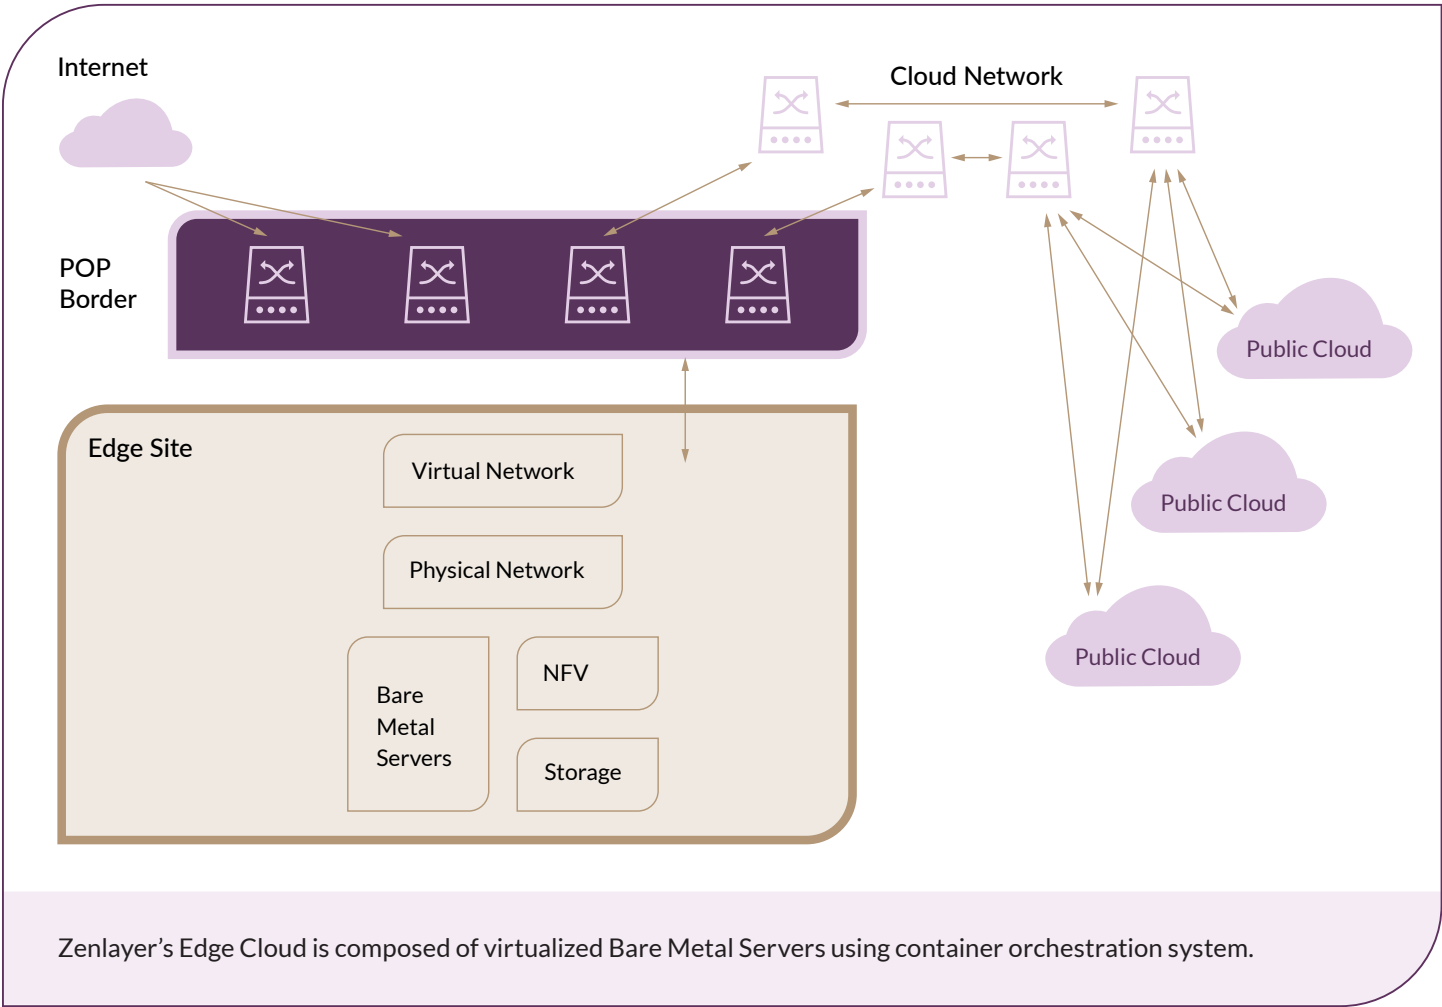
Internet

Cloud Network

POP
Border

Public Cloud

Edge Site

Virtual Network

Physical Network

Public Cloud

Bare
Metal
Servers

NFV

Public Cloud

Storage

Zenlayer’s Edge Cloud is composed of virtualized Bare Metal Servers using container orchestration system.